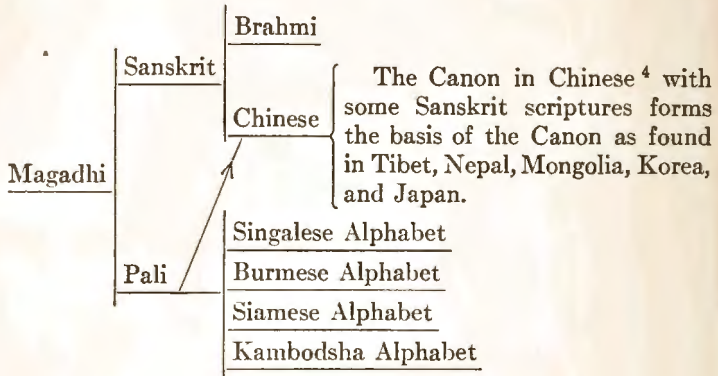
Magadhi

Sanskrit

Brahmi

Chinese

The Canon in Chinese $^4$ with some Sanskrit scriptures forms the basis of the Canon as found in Tibet, Nepal, Mongolia, Korea, and Japan.

Pali

Singalese Alphabet

Burmese Alphabet

Siamese Alphabet

Kambodsha Alphabet